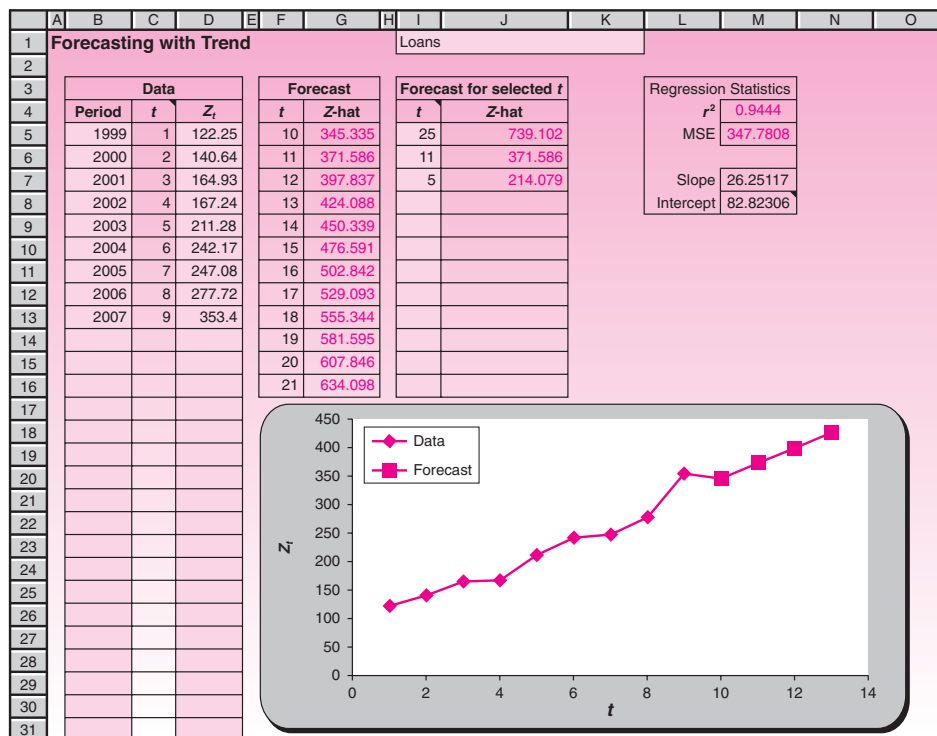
| | A | B | C | D | E | F | G | H | I | J | K | L | M | N | O |
|---|---|---|---|---|---|---|---|---|---|---|---|---|---|---|---|
| 1 | | Forecasting with Trend | | | | | | | Loans | | | | | | |
| 2 | | | | | | | | | | | | | | | |
| 3 | | Data | | | | Forecast | | | Forecast for selected $t$ | | | Regression Statistics | | | |
| 4 | | Period | $t$ | $Z_t$ | | $t$ | Z-hat | | $t$ | Z-hat | | $r^2$ | 0.9444 | | |
| 5 | | 1999 | 1 | 122.25 | | 10 | 345.335 | | 25 | 739.102 | | MSE | 347.7808 | | |
| 6 | | 2000 | 2 | 140.64 | | 11 | 371.586 | | 11 | 371.586 | | | | | |
| 7 | | 2001 | 3 | 164.93 | | 12 | 397.837 | | 5 | 214.079 | | Slope | 26.25117 | | |
| 8 | | 2002 | 4 | 167.24 | | 13 | 424.088 | | | | | Intercept | 82.82306 | | |
| 9 | | 2003 | 5 | 211.28 | | 14 | 450.339 | | | | | | | | |
| 10 | | 2004 | 6 | 242.17 | | 15 | 476.591 | | | | | | | | |
| 11 | | 2005 | 7 | 247.08 | | 16 | 502.842 | | | | | | | | |
| 12 | | 2006 | 8 | 277.72 | | 17 | 529.093 | | | | | | | | |
| 13 | | 2007 | 9 | 353.4 | | 18 | 555.344 | | | | | | | | |
| 14 | | | | | | 19 | 581.595 | | | | | | | | |
| 15 | | | | | | 20 | 607.846 | | | | | | | | |
| 16 | | | | | | 21 | 634.098 | | | | | | | | |

17 18 19 20 21 22 23 24 25 26 27 28 29 30 31

Data
Forecast
450 400 350 300 250 200 150 100 50 0
$Z_t$
0 2 4 6 8 10 12 14
$t$